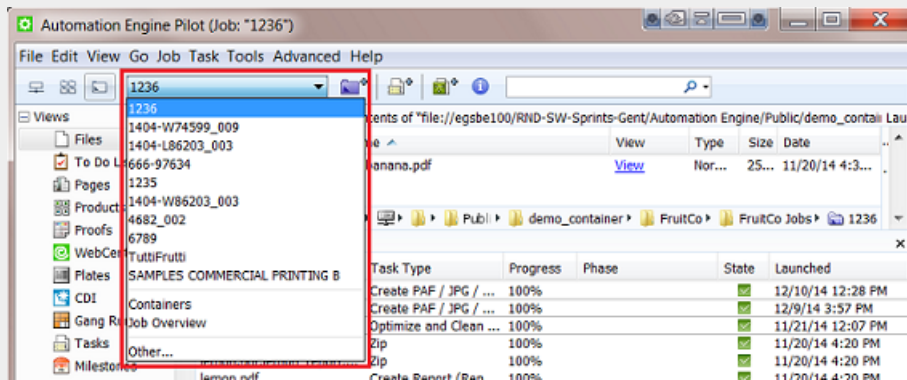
Automation Engine Pilot (Job: "1236")

File Edit View Go Job Task Tools Advanced Help

1236

1236
1404-W74599_009
1404-L86203_003
666-97634
1235
1404-W86203_003
4682_002
6789
TuttiFrutti
SAMPLES COMMERCIAL PRINTING B
Containers
Job Overview
Other...

Views
Files
To Do L
Pages
Product
Proofs
WebCen
Plates
CDI
Gang R
Tasks
Milestones

ents of "file://egsbe100/RND-SW-Sprints-Gent/Automation Engine/Public/demo_contai Lau

| me | View | Type | Size | Date |
|---|---|---|---|---|
| anana.pdf | View | Nor... | 25... | 11/20/14 4:3... |

Publ ▸ demo_container ▸ FruitCo ▸ FruitCo Jobs ▸ 1236

| Task Type | Progress | Phase | State | Launched |
|---|---|---|---|---|
| Create PAF / JPG / ... | 100% | | | 12/10/14 12:28 PM |
| Create PAF / JPG / ... | 100% | | | 12/9/14 3:57 PM |
| Optimize and Clean ... | 100% | | | 11/21/14 12:07 PM |
| Zip | 100% | | | 11/20/14 4:20 PM |
| Zip | 100% | | | 11/20/14 4:20 PM |
| Zip | 100% | | | 11/20/14 4:20 PM |
| Create Report (Ren | | | | |

lemon.pdf